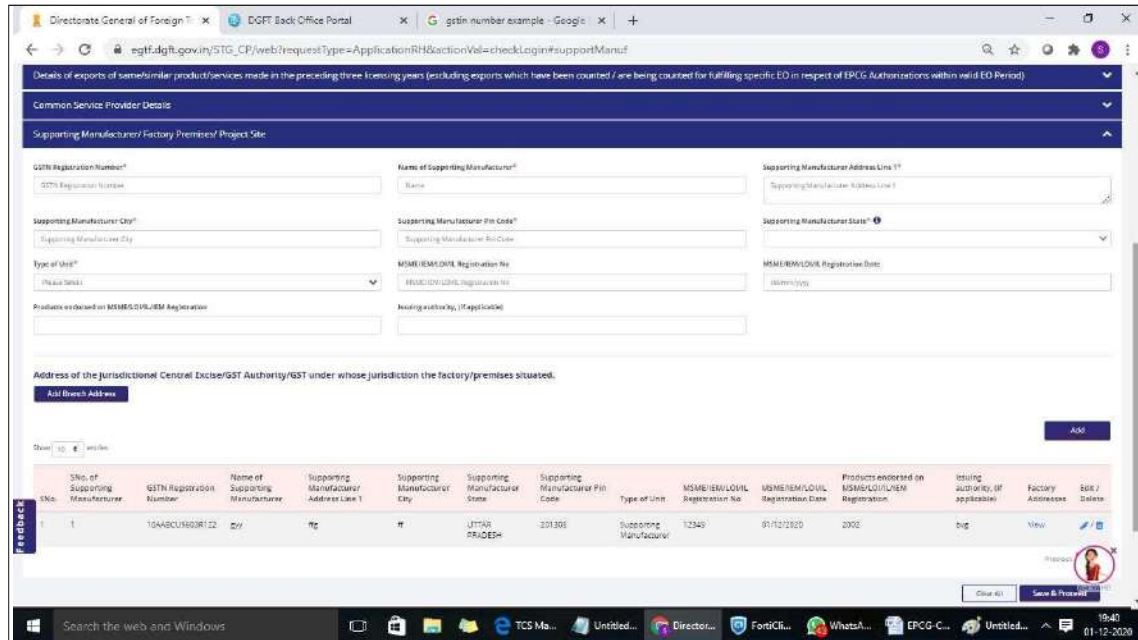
Directorate General of Foreign T ×   DGFT Back Office Portal ×   G gstin number example - Google ×   +

egtf.dgft.gov.in/STG_CP/web?requestType=ApplicationRH&actionVal=checkLogin#supportManuf

Details of exports of same/similar product/services made in the preceding three licensing years (excluding exports which have been counted / are being counted for fulfilling specific EO in respect of EPCG Authorizations within valid EO Period)

Common Service Provider Details

Supporting Manufacturer/ Factory Premises/ Project Site

GSTN Registration Number*
GSTN Registration Number

Name of Supporting Manufacturer*
Name

Supporting Manufacturer Address Line 1*
Supporting Manufacturer Address Line 1

Supporting Manufacturer City*
Supporting Manufacturer City

Supporting Manufacturer Pin Code*
Supporting Manufacturer Pin Code

Supporting Manufacturer State*

Type of Unit*
Please Select

MSME/IEM/LOI/IL Registration No
MSME/IEM/LOI/IL Registration No

MSME/IEM/LOI/IL Registration Date
dd/mm/yyyy

Products endorsed on MSME/LOI/IL/IEM Registration

Issuing authority, (If applicable)

Address of the jurisdictional Central Excise/GST Authority/GST under whose jurisdiction the factory/premises situated.

Add Branch Address

Add

Show 10 entries

| SNo. | SNo. of Supporting Manufacturer | GSTN Registration Number | Name of Supporting Manufacturer | Supporting Manufacturer Address Line 1 | Supporting Manufacturer City | Supporting Manufacturer State | Supporting Manufacturer Pin Code | Type of Unit | MSME/IEM/LOI/IL Registration No | MSME/IEM/LOI/IL Registration Date | Products endorsed on MSME/LOI/IL/IEM Registration | Issuing authority, (If applicable) | Factory Addresses | Edit / Delete |
|---|---|---|---|---|---|---|---|---|---|---|---|---|---|---|
| 1 | 1 | 10AABCU1603R1Z2 | gy | ffg | ff | UTTAR PRADESH | 201301 | Supporting Manufacturer | 12345 | 01/12/2020 | 2002 | bg | View | |

Feedback

Previous

Clear All   Save & Proceed

Search the web and Windows   TCS Ma...   Untitled...   Director...   FortiCli...   WhatsA...   EPCG-C...   Untitled...   19:40 01-12-2020